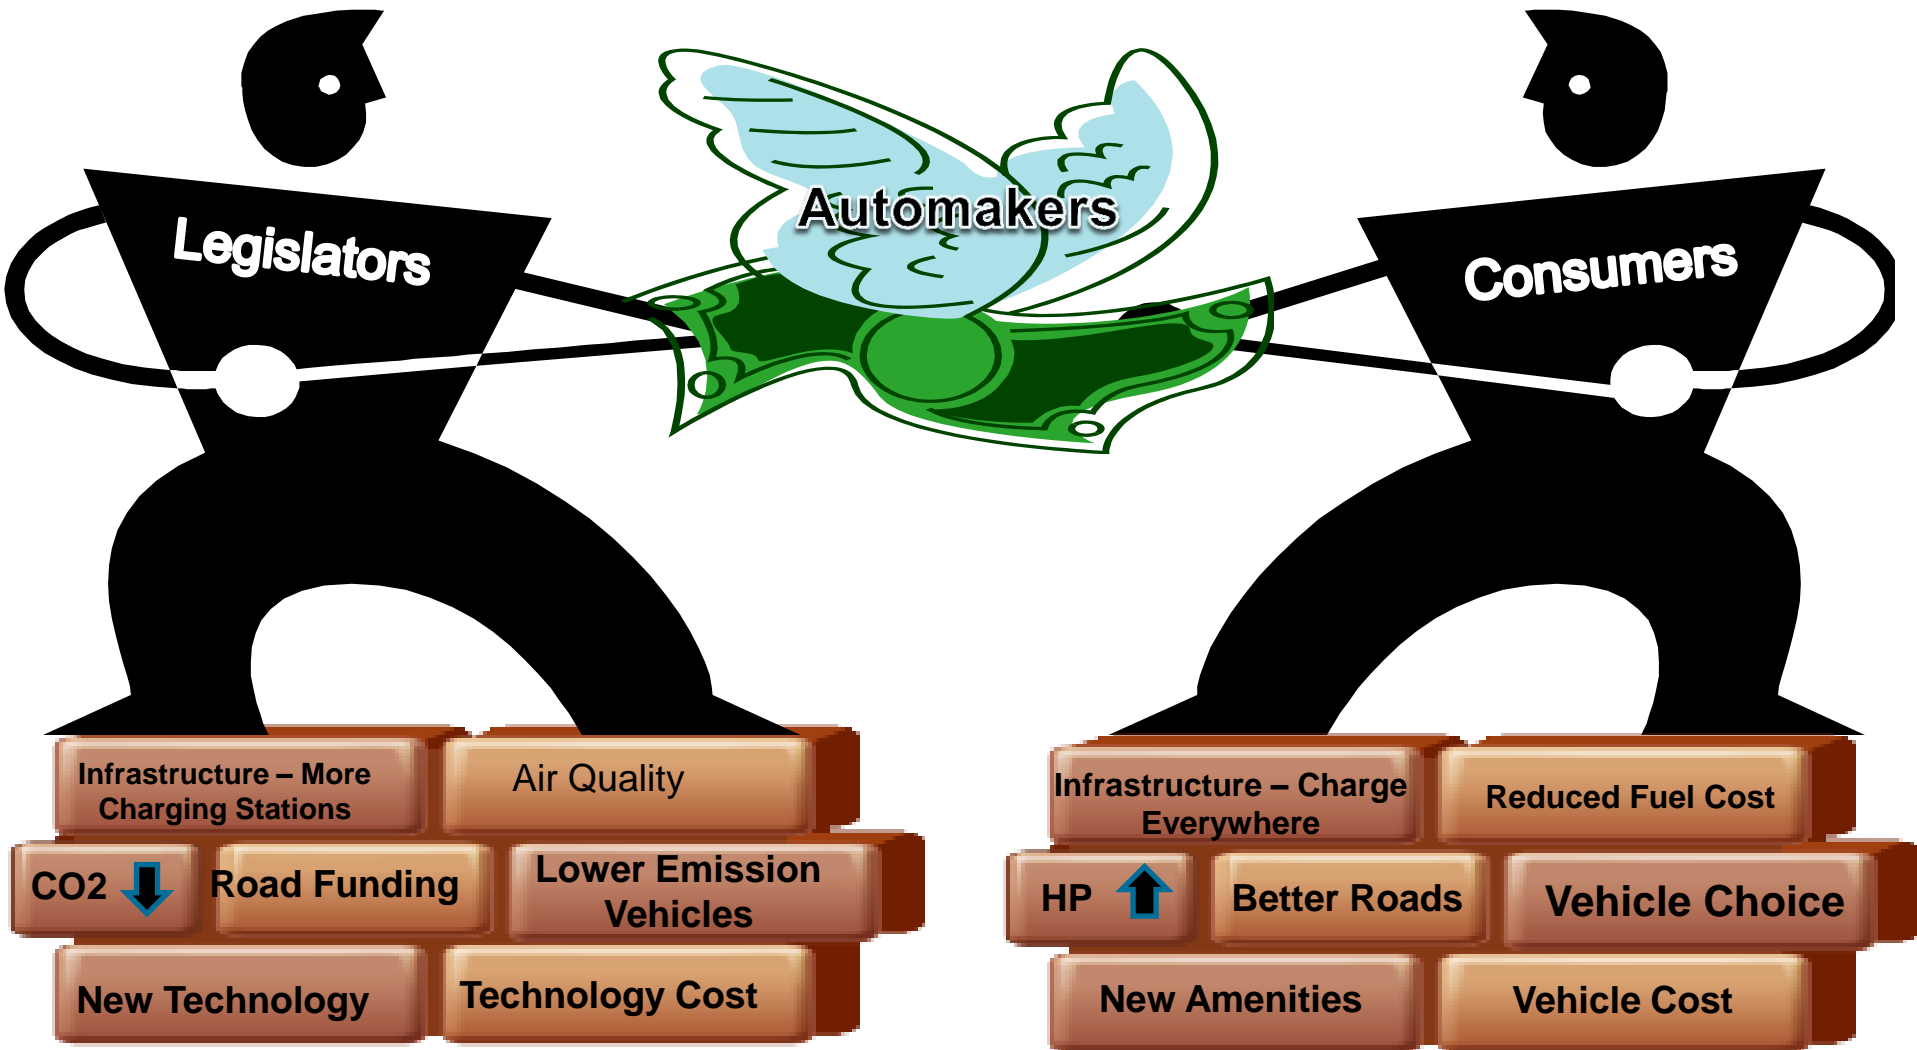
Automakers

Legislators

Consumers

Infrastructure – More Charging Stations

Air Quality

CO2

Road Funding

Lower Emission Vehicles

New Technology

Technology Cost

Infrastructure – Charge Everywhere

Reduced Fuel Cost

HP

Better Roads

Vehicle Choice

New Amenities

Vehicle Cost